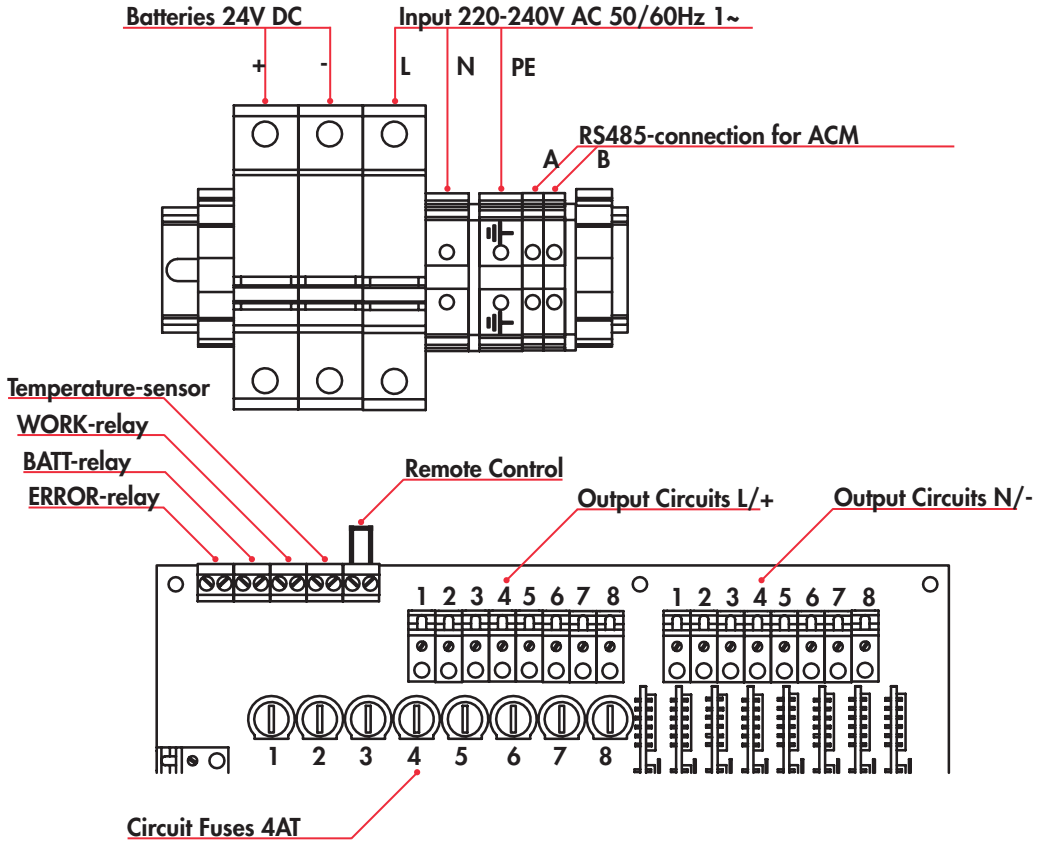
Batteries 24V DC

Input 220-240V AC 50/60Hz 1~

+ - L N PE

RS485-connection for ACM

A B

Temperature-sensor

WORK-relay

BATT-relay

ERROR-relay

Remote Control

Output Circuits L/+

Output Circuits N/-

1 2 3 4 5 6 7 8

1 2 3 4 5 6 7 8

1 2 3 4 5 6 7 8

Circuit Fuses 4AT